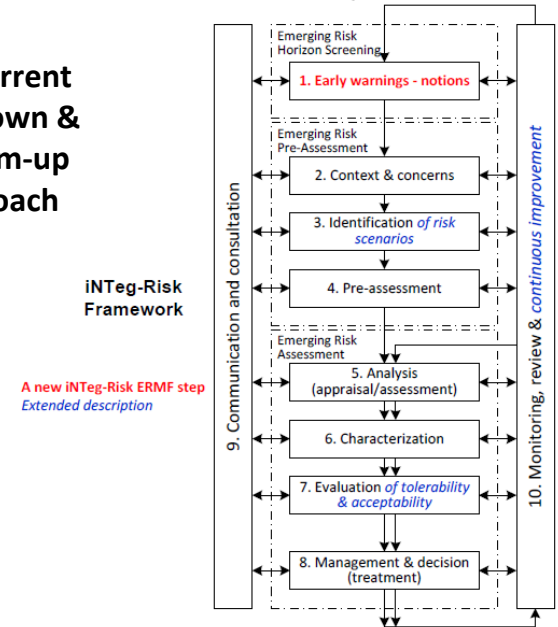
rrent
own &
m-up
oach

iNTeg-Risk Framework

A new iNTeg-Risk ERMF step
Extended description

9. Communication and consultation

Emerging Risk Horizon Screening

1. Early warnings - notions

Emerging Risk Pre-Assessment

2. Context & concerns

3. Identification of risk scenarios

4. Pre-assessment

Emerging Risk Assessment

5. Analysis (appraisal/assessment)

6. Characterization

7. Evaluation of tolerability & acceptability

8. Management & decision (treatment)

10. Monitoring, review & continuous improvement